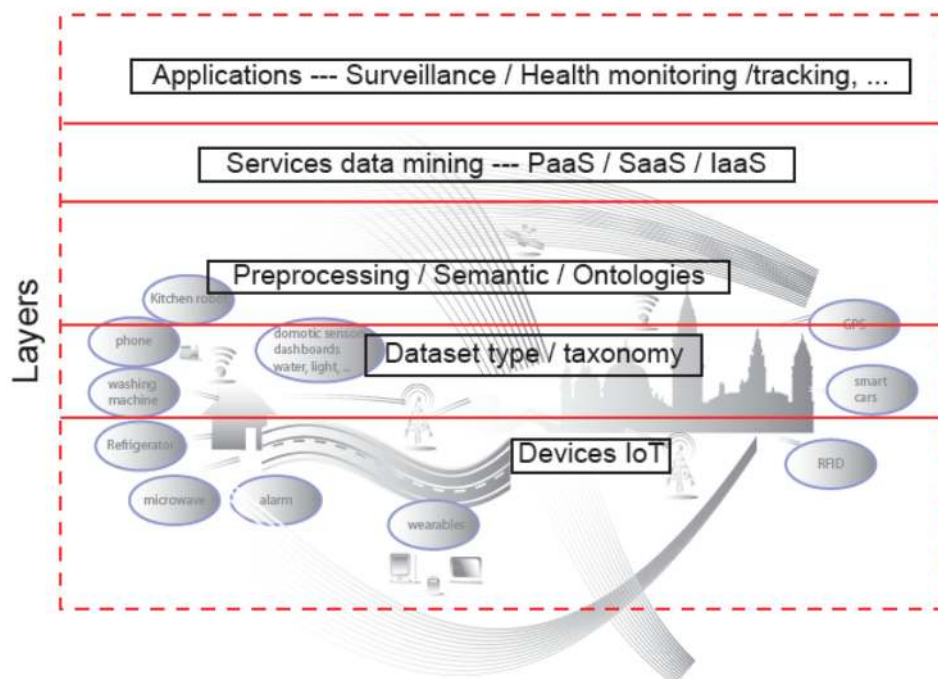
Layers

Applications --- Surveillance / Health monitoring /tracking, ...

Services data mining --- PaaS / SaaS / IaaS

Preprocessing / Semantic / Ontologies

Kitchen robot

phone

domotic sensors dashboards water, light, ...

Dataset type / taxonomy

GPS

washing machine

smart cars

Refrigerator

Devices IoT

RFID

microwave

alarm

wearables